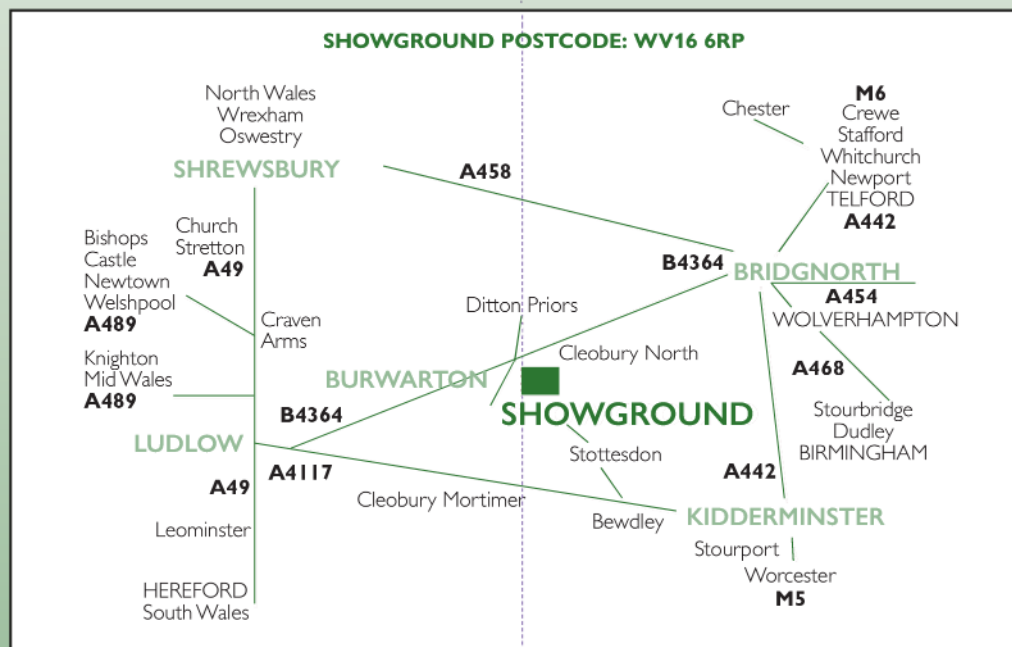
SHOWGROUND POSTCODE: WV16 6RP

North Wales
Wrexham
Oswestry

SHREWSBURY

A458

Chester

M6
Crewe
Stafford
Whitchurch
Newport
TELFORD
A442

Bishops Castle
Newtown
Welshpool
A489

Church Stretton
A49

B4364

BRIDGNORTH

A454
WOLVERHAMPTON

Ditton Priors

Craven Arms

Cleobury North

Knighton
Mid Wales
A489

BURWARTON

SHOWGROUND

A468

Stourbridge
Dudley
BIRMINGHAM

B4364

LUDLOW

Stottesdon

A4117

A442

A49

Cleobury Mortimer

Bewdley

KIDDERMINSTER

Leominster

Stourport

Worcester
M5

HEREFORD
South Wales